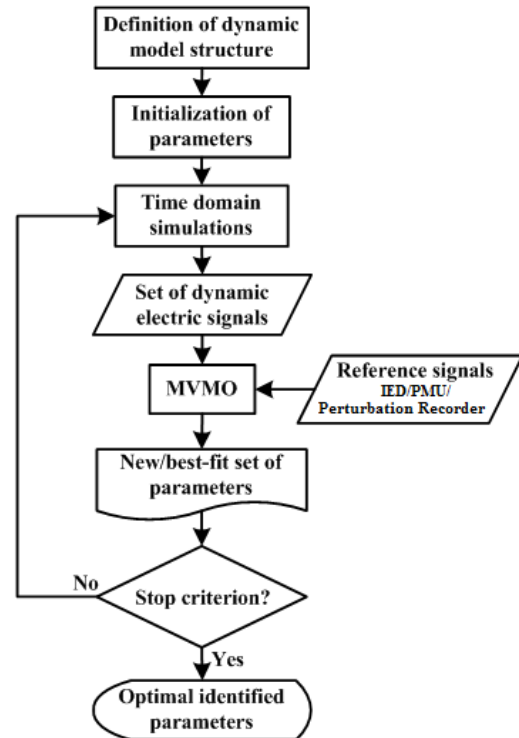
Definition of dynamic model structure

Initialization of parameters

Time domain simulations

Set of dynamic electric signals

MVMO

Reference signals
IED/PMU/
Perturbation Recorder

New/best-fit set of parameters

No

Stop criterion?

Yes

Optimal identified parameters